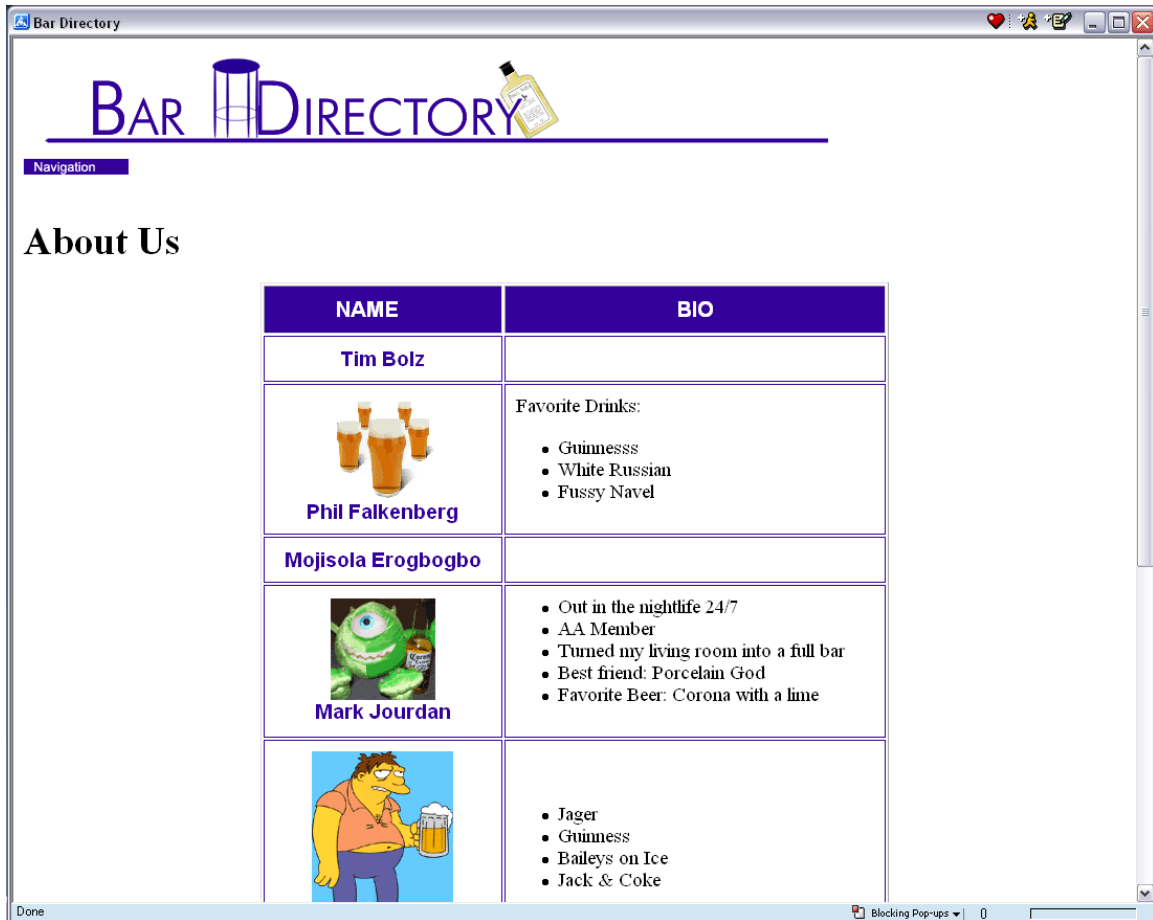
Bar Directory

BAR DIRECTORY

Navigation

About Us

| NAME | BIO |
|---|---|
| Tim Bolz | |
| Phil Falkenberg | Favorite Drinks:<br>• Guinnesss<br>• White Russian<br>• Fussy Navel |
| Mojisola Erogbogbo | |
| Mark Jourdan | • Out in the nightlife 24/7<br>• AA Member<br>• Turned my living room into a full bar<br>• Best friend: Porcelain God<br>• Favorite Beer: Corona with a lime |
| | • Jager<br>• Guinness<br>• Baileys on Ice<br>• Jack & Coke |

Done

Blocking Pop-ups

0